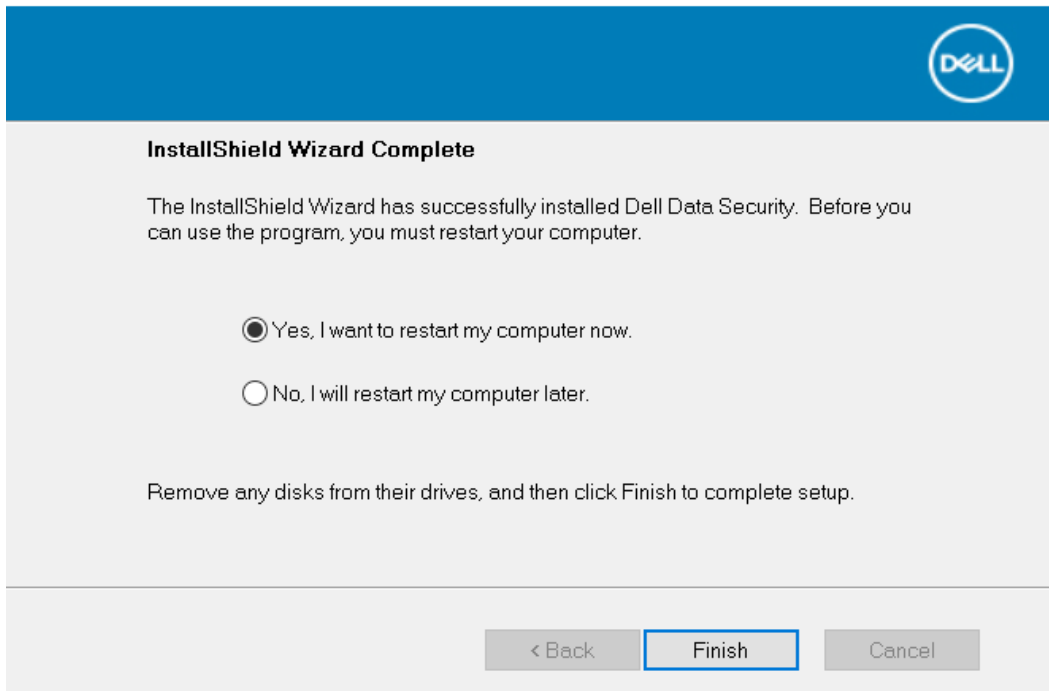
DELL

InstallShield Wizard Complete

The InstallShield Wizard has successfully installed Dell Data Security. Before you can use the program, you must restart your computer.

Yes, I want to restart my computer now.

No, I will restart my computer later.

Remove any disks from their drives, and then click Finish to complete setup.

< Back Finish Cancel